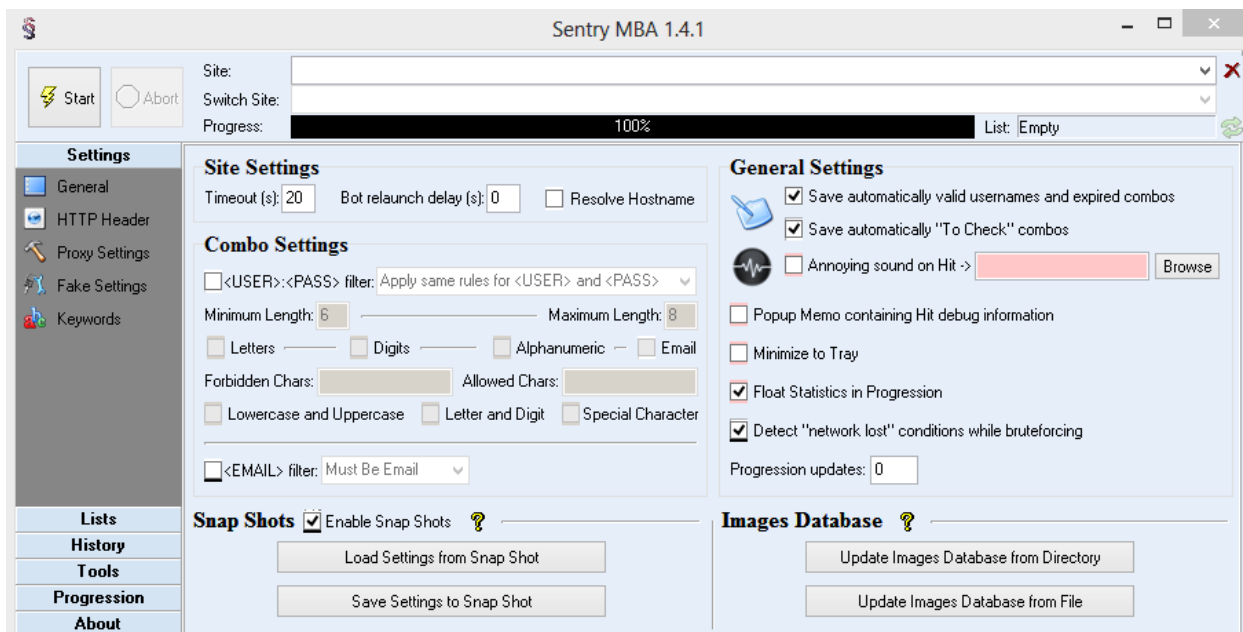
Sentry MBA 1.4.1

Start
Abort
Site:
Switch Site:
Progress:
100%
List: Empty

Settings
General
HTTP Header
Proxy Settings
Fake Settings
Keywords

Site Settings
Timeout (s): 20
Bot relaunch delay (s): 0
Resolve Hostname

Combo Settings
<USER>:<PASS> filter: Apply same rules for <USER> and <PASS>
Minimum Length: 6
Maximum Length: 8
Letters
Digits
Alphanumeric
Email
Forbidden Chars:
Allowed Chars:
Lowercase and Uppercase
Letter and Digit
Special Character
<EMAIL> filter: Must Be Email

General Settings
Save automatically valid usernames and expired combos
Save automatically "To Check" combos
Annoying sound on Hit ->
Browse
Popup Memo containing Hit debug information
Minimize to Tray
Float Statistics in Progression
Detect "network lost" conditions while bruteforcing
Progression updates: 0

Lists
History
Tools
Progression
About

Snap Shots
Enable Snap Shots
Load Settings from Snap Shot
Save Settings to Snap Shot

Images Database
Update Images Database from Directory
Update Images Database from File